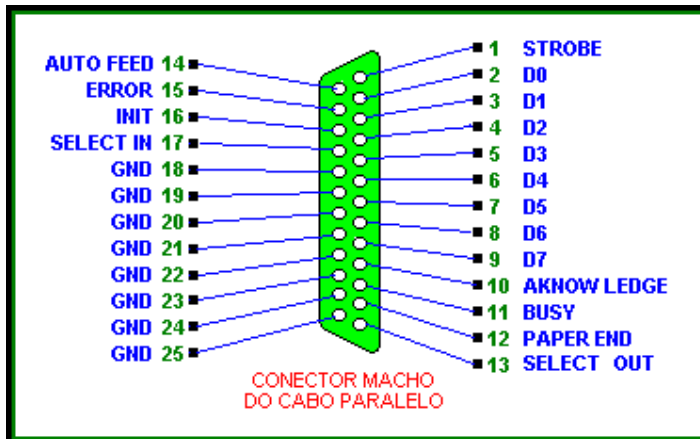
AUTO FEED 14
ERROR 15
INIT 16
SELECT IN 17
GND 18
GND 19
GND 20
GND 21
GND 22
GND 23
GND 24
GND 25

1 STROBE
2 D0
3 D1
4 D2
5 D3
6 D4
7 D5
8 D6
9 D7
10 AKNOW LEDGE
11 BUSY
12 PAPER END
13 SELECT OUT

CONECTOR MACHO
DO CABO PARALELO